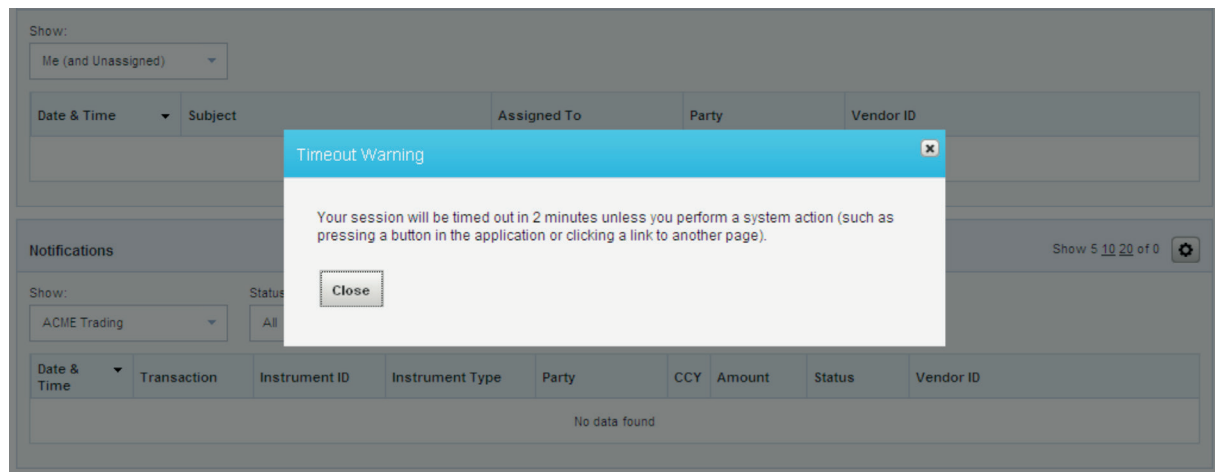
Show:

Me (and Unassigned)

| Date & Time | Subject | Assigned To | Party | Vendor ID |
|---|---|---|---|---|
| | | | | |

Timeout Warning

Your session will be timed out in 2 minutes unless you perform a system action (such as pressing a button in the application or clicking a link to another page).

Close

Notifications

Show 5 10 20 of 0

Show:

ACME Trading

Status

All

| Date & Time | Transaction | Instrument ID | Instrument Type | Party | CCY | Amount | Status | Vendor ID |
|---|---|---|---|---|---|---|---|---|
| No data found | | | | | | | | |